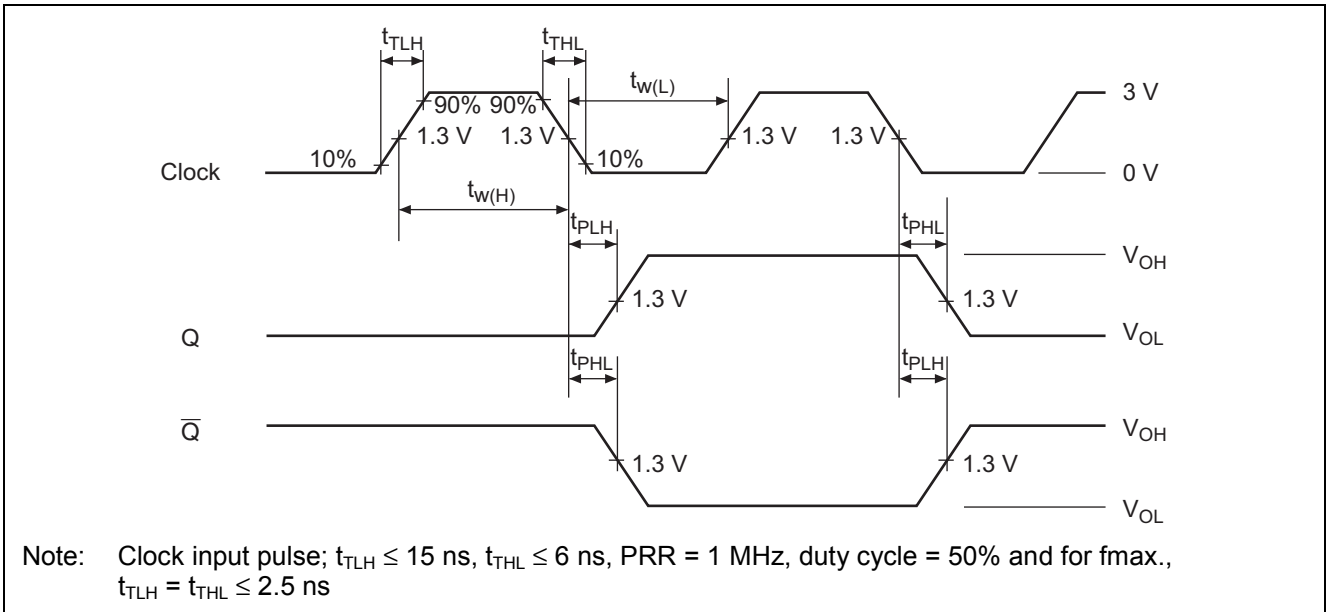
$t_{TLH}$

$t_{THL}$

$t_{w(L)}$

90% 90%

3 V

1.3 V 1.3 V

1.3 V 1.3 V

Clock

10%

10%

0 V

$t_{w(H)}$

$t_{PLH}$

$t_{PHL}$

$V_{OH}$

1.3 V

1.3 V

Q

$V_{OL}$

$t_{PHL}$

$t_{PLH}$

$\overline{Q}$

$V_{OH}$

1.3 V

1.3 V

$V_{OL}$

Note: Clock input pulse; $t_{TLH} \leq 15$ ns, $t_{THL} \leq 6$ ns, PRR = 1 MHz, duty cycle = 50% and for fmax., $t_{TLH} = t_{THL} \leq 2.5$ ns